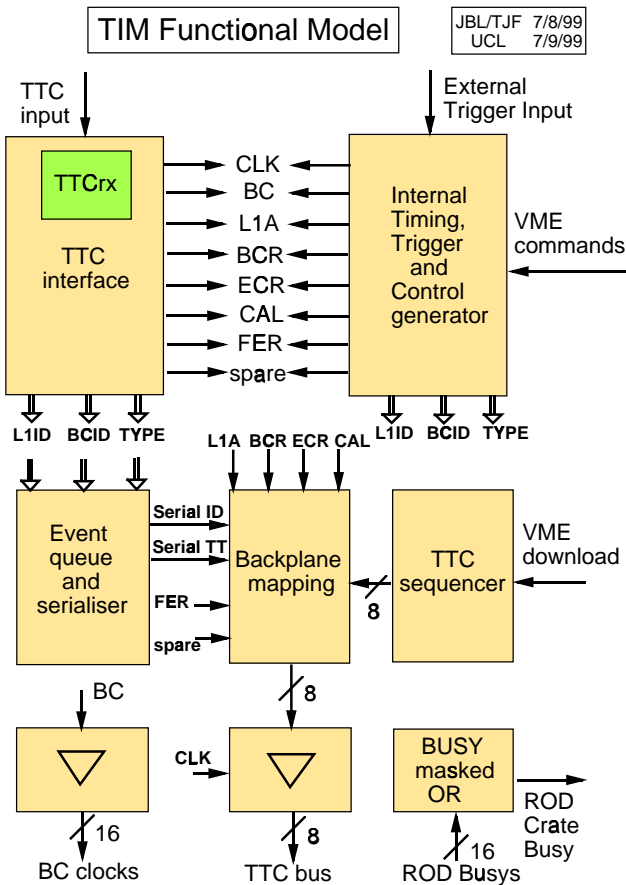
TIM Functional Model

JBL/TJF 7/8/99
UCL 7/9/99

TTC input

External Trigger Input

TTCrx

TTC interface

CLK
BC
L1A
BCR
ECR
CAL
FER
spare

Internal Timing, Trigger and Control generator

VME commands

L1ID BCID TYPE

L1ID BCID TYPE

L1A BCR ECR CAL

Event queue and serialiser

Serial ID
Serial TT
FER
spare

Backplane mapping

8

TTC sequencer

VME download

BC

8

CLK

BUSY masked OR

ROD Crate Busy

16

8

16

BC clocks

TTC bus

ROD Busys